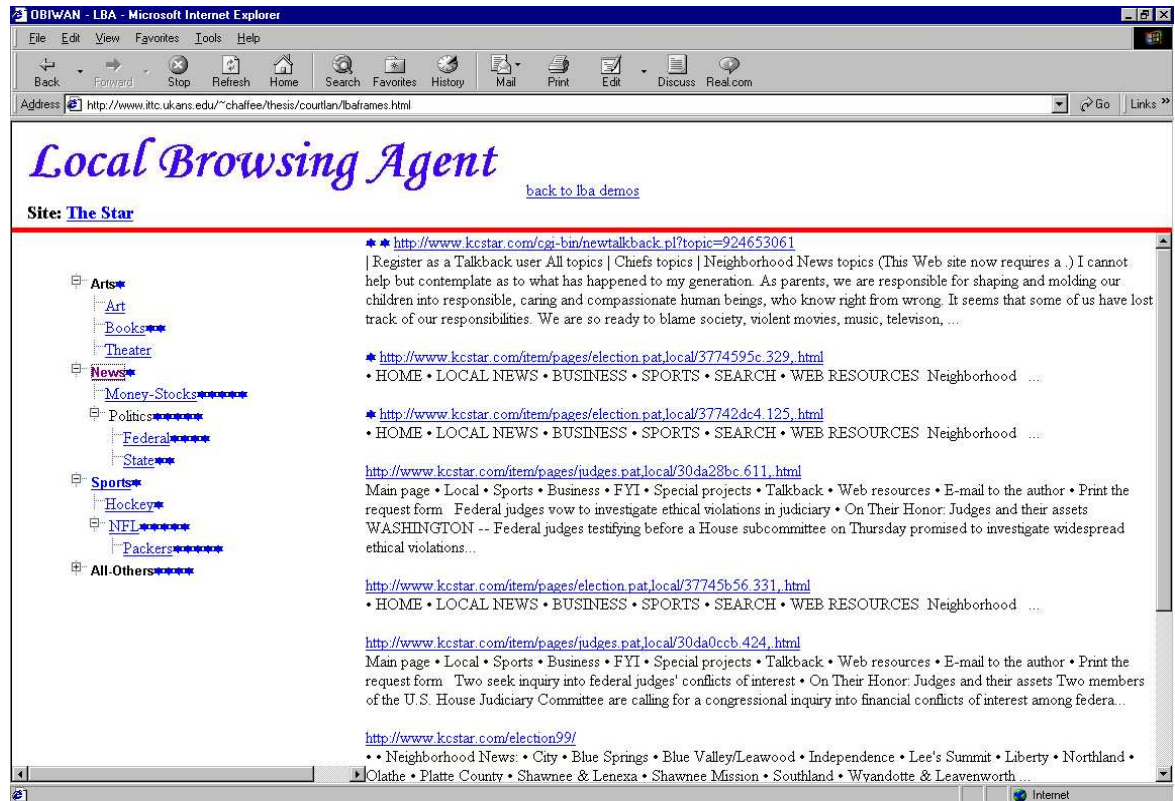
OBIWAN - LBA - Microsoft Internet Explorer

File Edit View Favorites Tools Help

Back Forward Stop Refresh Home Search Favorites History Mail Print Edit Discuss Real.com

Address http://www.ittc.ukans.edu/~chaffee/thesis/courtlan/lbaframes.html Go Links »

Local Browsing Agent

back to lba demos

Site: The Star

Arts
Art
Books
Theater
News
Money-Stocks
Politics
Federal
State
Sports
Hockey
NFL
Packers
All-Others

http://www.kcstar.com/cgi-bin/newtalkback.pl?topic=924653061
| Register as a Talkback user All topics | Chiefs topics | Neighborhood News topics (This Web site now requires a .) I cannot help but contemplate as to what has happened to my generation. As parents, we are responsible for shaping and molding our children into responsible, caring and compassionate human beings, who know right from wrong. It seems that some of us have lost track of our responsibilities. We are so ready to blame society, violent movies, music, televison, ...

http://www.kcstar.com/item/pages/election.pat,local/3774595c.329,.html
• HOME • LOCAL NEWS • BUSINESS • SPORTS • SEARCH • WEB RESOURCES Neighborhood ...

http://www.kcstar.com/item/pages/election.pat,local/37742dc4.125,.html
• HOME • LOCAL NEWS • BUSINESS • SPORTS • SEARCH • WEB RESOURCES Neighborhood ...

http://www.kcstar.com/item/pages/judges.pat,local/30da28bc.611,.html
Main page • Local • Sports • Business • FYI • Special projects • Talkback • Web resources • E-mail to the author • Print the request form Federal judges vow to investigate ethical violations in judiciary • On Their Honor: Judges and their assets WASHINGTON -- Federal judges testifying before a House subcommittee on Thursday promised to investigate widespread ethical violations...

http://www.kcstar.com/item/pages/election.pat,local/37745b56.331,.html
• HOME • LOCAL NEWS • BUSINESS • SPORTS • SEARCH • WEB RESOURCES Neighborhood ...

http://www.kcstar.com/item/pages/judges.pat,local/30da0ccb.424,.html
Main page • Local • Sports • Business • FYI • Special projects • Talkback • Web resources • E-mail to the author • Print the request form Two seek inquiry into federal judges' conflicts of interest • On Their Honor: Judges and their assets Two members of the U.S. House Judiciary Committee are calling for a congressional inquiry into financial conflicts of interest among federa...

http://www.kcstar.com/election99/
• • Neighborhood News: • City • Blue Springs • Blue Valley/Leawood • Independence • Lee's Summit • Liberty • Northland • Olathe • Platte County • Shawnee & Lenexa • Shawnee Mission • Southland • Wyandotte & Leavenworth ...

Internet